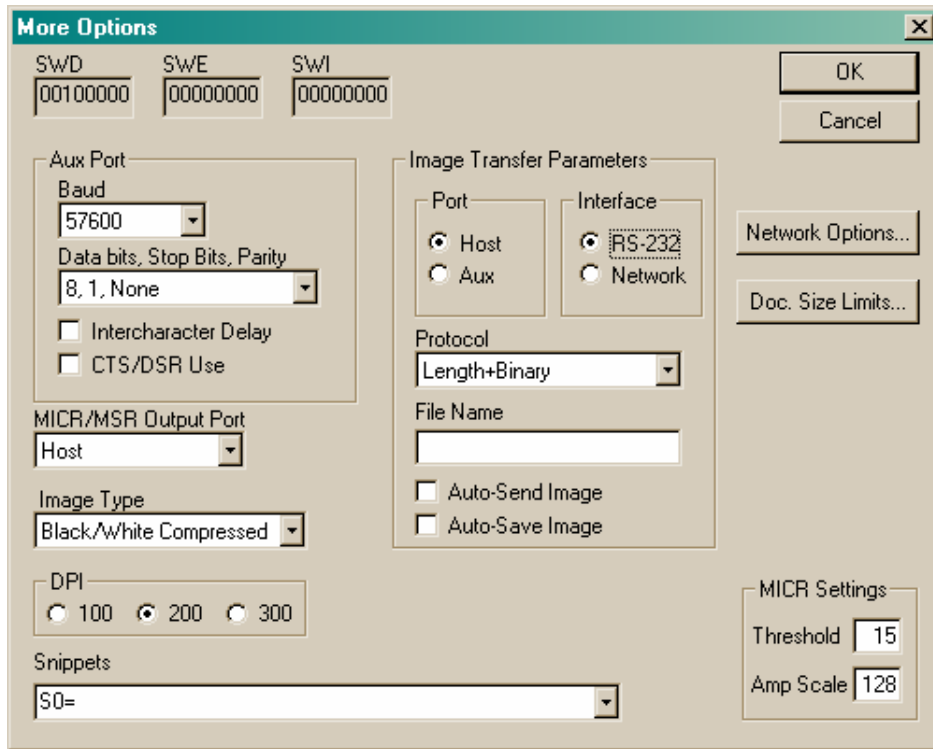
More Options

SWD
00100000
SWE
00000000
SWI
00000000

OK
Cancel

Aux Port
Baud
57600
Data bits, Stop Bits, Parity
8, 1, None
Intercharacter Delay
CTS/DSR Use

Image Transfer Parameters
Port
Host
Aux
Interface
RS-232
Network
Protocol
Length+Binary
File Name
Auto-Send Image
Auto-Save Image

Network Options...
Doc. Size Limits...

MICR/MSR Output Port
Host

Image Type
Black/White Compressed

DPI
100
200
300

Snippets
S0=

MICR Settings
Threshold 15
Amp Scale 128